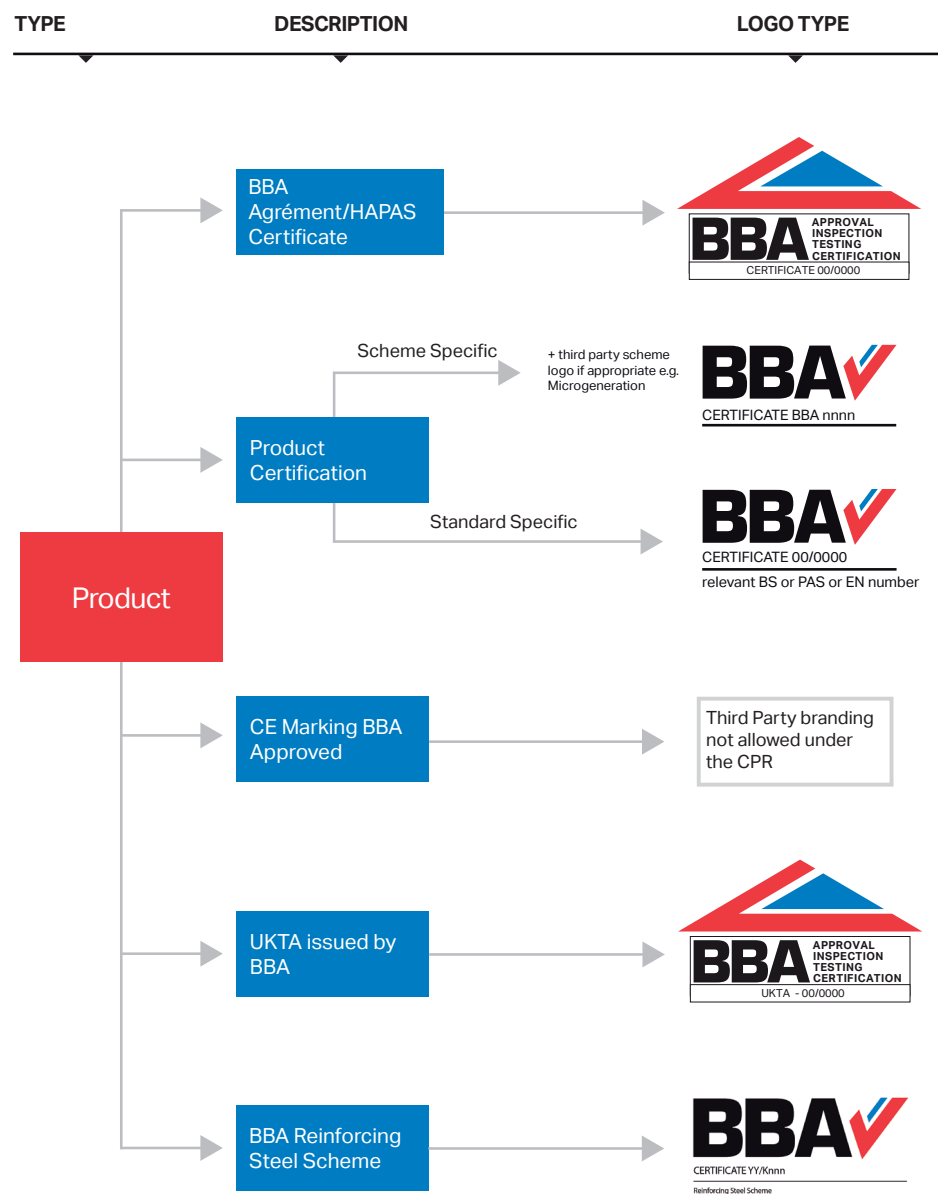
TYPE DESCRIPTION LOGO TYPE

Product

BBA Agrément/HAPAS Certificate

BBA
APPROVAL
INSPECTION
TESTING
CERTIFICATION
CERTIFICATE 00/0000

Product Certification

Scheme Specific

+ third party scheme logo if appropriate e.g. Microgeneration

BBA
CERTIFICATE BBA nnnn

Standard Specific

BBA
CERTIFICATE 00/0000
relevant BS or PAS or EN number

CE Marking BBA Approved

Third Party branding not allowed under the CPR

UKTA issued by BBA

BBA
APPROVAL
INSPECTION
TESTING
CERTIFICATION
UKTA - 00/0000

BBA Reinforcing Steel Scheme

BBA
CERTIFICATE YY/Knnn
Reinforcing Steel Scheme